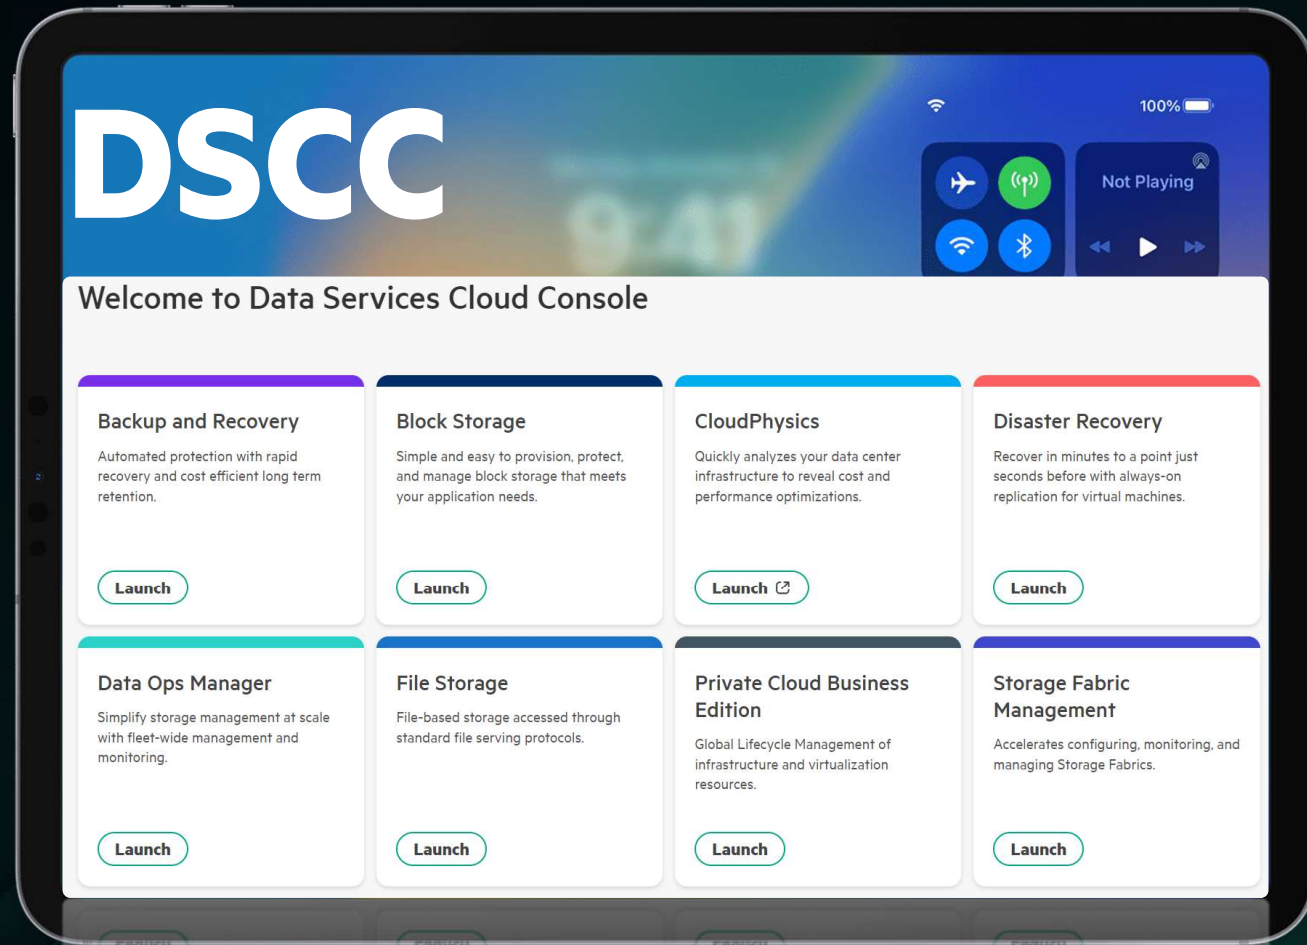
DSCC

9:41

100%

Not Playing

Welcome to Data Services Cloud Console

Backup and Recovery
Automated protection with rapid recovery and cost efficient long term retention.
Launch

Block Storage
Simple and easy to provision, protect, and manage block storage that meets your application needs.
Launch

CloudPhysics
Quickly analyzes your data center infrastructure to reveal cost and performance optimizations.
Launch

Disaster Recovery
Recover in minutes to a point just seconds before with always-on replication for virtual machines.
Launch

Data Ops Manager
Simplify storage management at scale with fleet-wide management and monitoring.
Launch

File Storage
File-based storage accessed through standard file serving protocols.
Launch

Private Cloud Business Edition
Global Lifecycle Management of infrastructure and virtualization resources.
Launch

Storage Fabric Management
Accelerates configuring, monitoring, and managing Storage Fabrics.
Launch